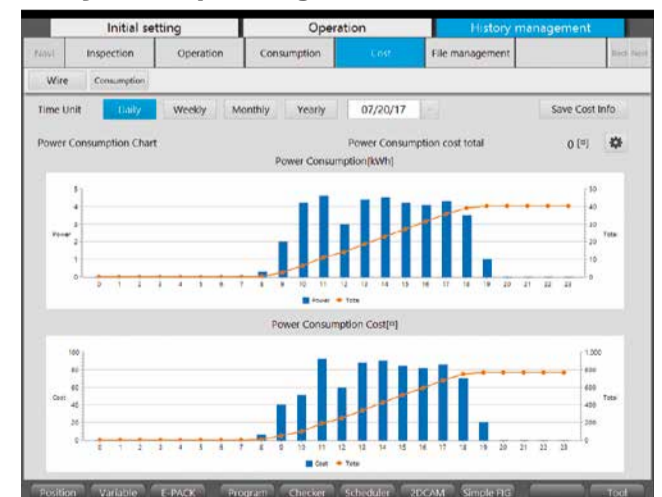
Initial setting | Operation | History management

Next | Inspection | Operation | Consumption | Cost | File management | Back Next

Wire | Consumption

Time Unit | Daily | Weekly | Monthly | Yearly | 07/20/17 | Save Cost Info

Power Consumption Chart

Power Consumption cost total

0 [¤]

Power Consumption[kWh]

5
4
3
2
1
0

Power

50
40
30
20
10
0

Total

0 1 2 3 4 5 6 7 8 9 10 11 12 13 14 15 16 17 18 19 20 21 22 23

Power Total

Power Consumption Cost[¤]

100
80
60
40
20
0

Cost

1,000
800
600
400
200
0

Total

0 1 2 3 4 5 6 7 8 9 10 11 12 13 14 15 16 17 18 19 20 21 22 23

Cost Total

Position | Variable | E-PACK | Program | Checker | Scheduler | 2DCAM | Simple FIG | | Tool